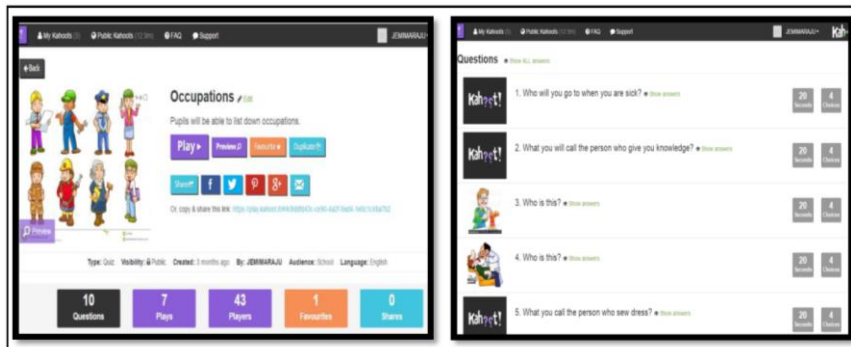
My Kahoots (3) Public Kahoots (12.9m) FAQ Support JEMMARAJU

Back

Occupations Edit

Pupils will be able to list down occupations.

Play Preview Favourite Duplicate

Share f

Or, copy & share this link: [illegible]

Preview

Type: Quiz Visibility: Public Created: 3 months ago By: JEMMARAJU Audience: School Language: English

10 Questions

7 Plays

43 Players

1 Favourites

0 Shares

My Kahoots (3) Public Kahoots (12.9m) FAQ Support JEMMARAJU Kah

Questions Show ALL answers

Kahoot! 1. Who will you go to when you are sick? Show answers 20 Seconds 4 Choices

Kahoot! 2. What you will call the person who give you knowledge? Show answers 20 Seconds 4 Choices

3. Who is this? Show answers 20 Seconds 4 Choices

4. Who is this? Show answers 20 Seconds 4 Choices

Kahoot! 5. What you call the person who sew dress? Show answers 20 Seconds 4 Choices